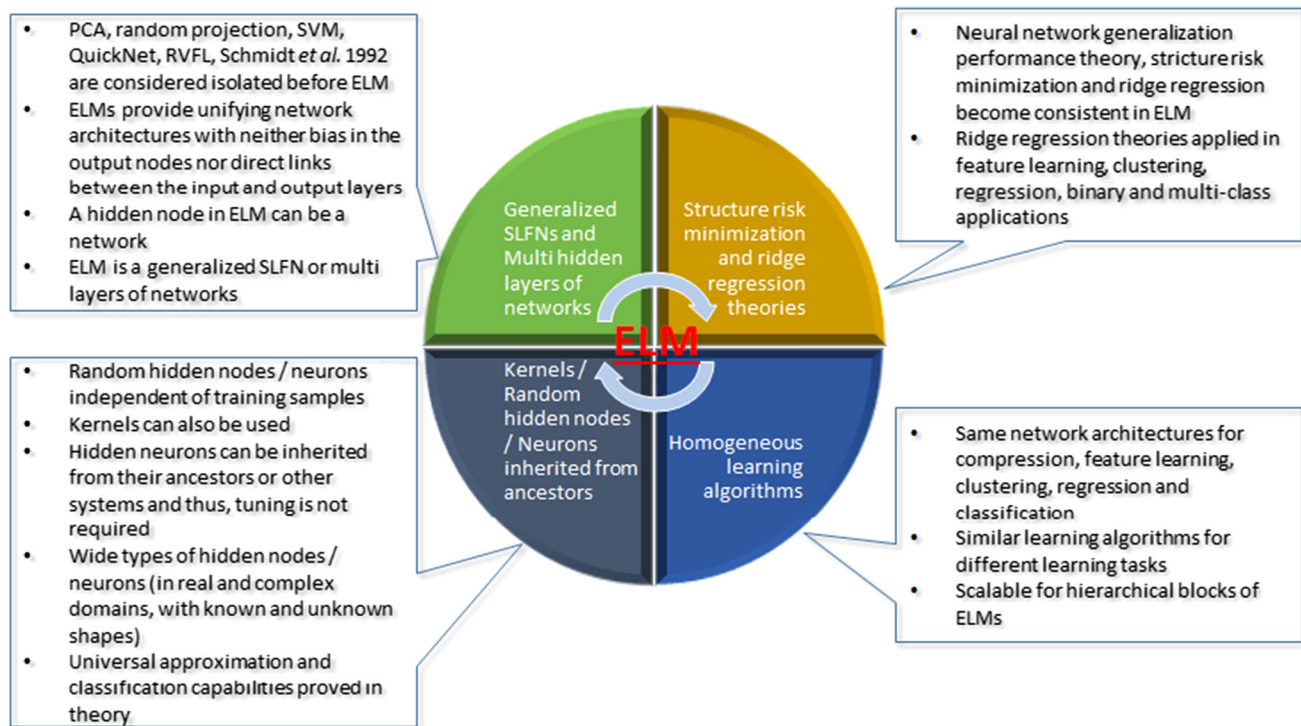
- PCA, random projection, SVM, QuickNet, RVFL, Schmidt *et al.* 1992 are considered isolated before ELM
- ELMs provide unifying network architectures with neither bias in the output nodes nor direct links between the input and output layers
- A hidden node in ELM can be a network
- ELM is a generalized SLFN or multi layers of networks

- Neural network generalization performance theory, stricture risk minimization and ridge regression become consistent in ELM
- Ridge regression theories applied in feature learning, clustering, regression, binary and multi-class applications

Generalized SLFNs and Multi hidden layers of networks

Structure risk minimization and ridge regression theories

ELM

Kernels / Random hidden nodes / Neurons inherited from ancestors

Homogeneous learning algorithms

- Random hidden nodes / neurons independent of training samples
- Kernels can also be used
- Hidden neurons can be inherited from their ancestors or other systems and thus, tuning is not required
- Wide types of hidden nodes / neurons (in real and complex domains, with known and unknown shapes)
- Universal approximation and classification capabilities proved in theory

- Same network architectures for compression, feature learning, clustering, regression and classification
- Similar learning algorithms for different learning tasks
- Scalable for hierarchical blocks of ELMs